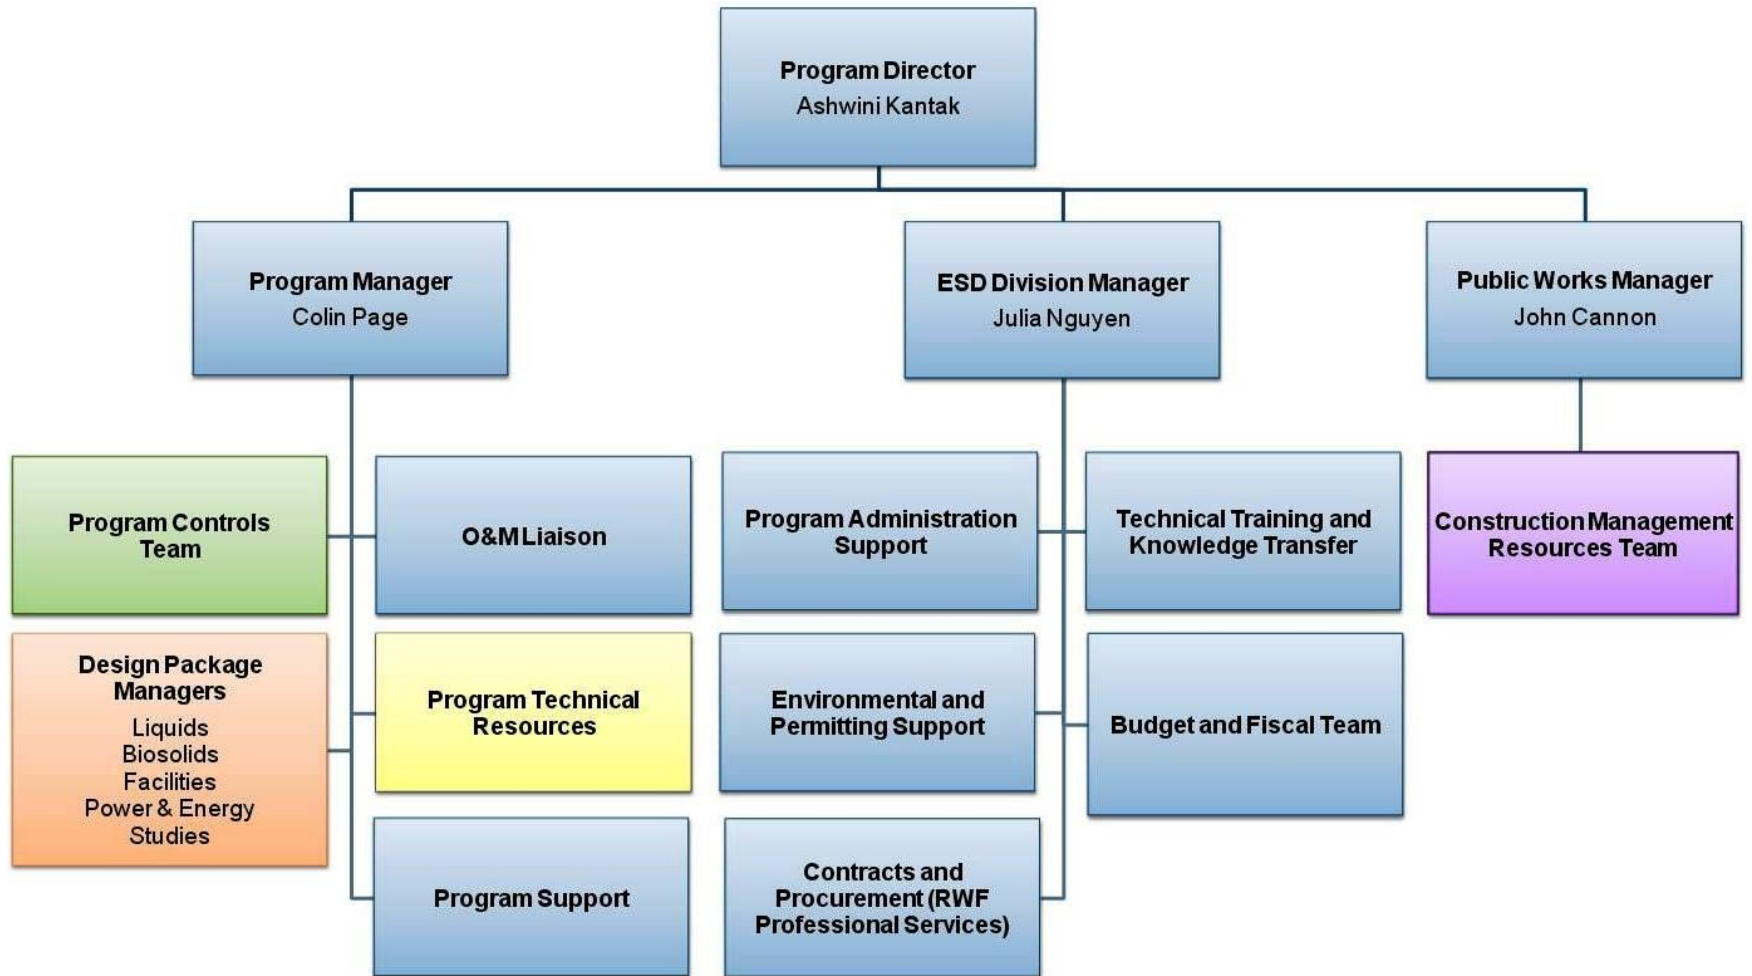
Program Director
Ashwini Kantak

Program Manager
Colin Page

ESD Division Manager
Julia Nguyen

Public Works Manager
John Cannon

Program Controls Team

O&M Liaison

Design Package Managers
Liquids
Biosolids
Facilities
Power & Energy
Studies

Program Technical Resources

Program Support

Program Administration Support

Technical Training and Knowledge Transfer

Environmental and Permitting Support

Budget and Fiscal Team

Contracts and Procurement (RWF Professional Services)

Construction Management Resources Team